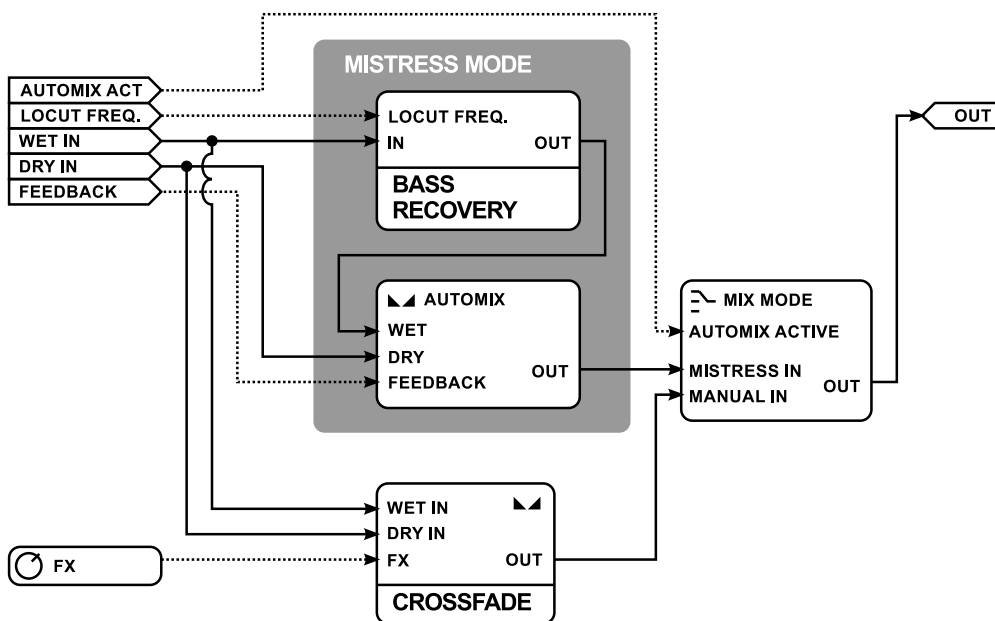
AUTOMIX ACT
LOCUT FREQ.
WET IN
DRY IN
FEEDBACK

MISTRESS MODE

LOCUT FREQ.
IN
OUT
BASS RECOVERY

AUTOMIX
WET
DRY
FEEDBACK
OUT

MIX MODE
AUTOMIX ACTIVE
MISTRESS IN
MANUAL IN
OUT

OUT

WET IN
DRY IN
FX
OUT
CROSSFADE

FX